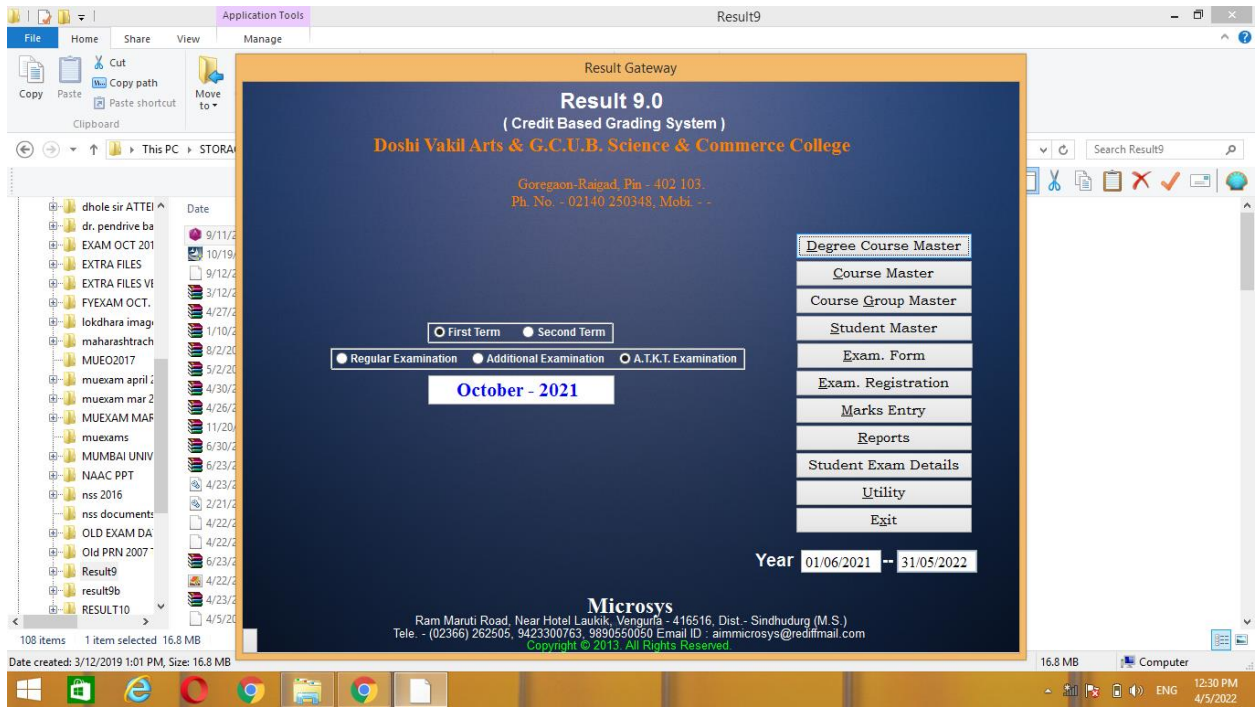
Application Tools
Result9
File Home Share View Manage
Cut
Copy path
Copy Paste Paste shortcut Move to
Clipboard
This PC › STORA
Search Result9

dhole sir ATTE
dr. pendrive ba
EXAM OCT 201
EXTRA FILES
EXTRA FILES VI
FYEXAM OCT.
lokdhara imag
maharashtrach
MUEO2017
muexam april
muexam mar 2
MUEXAM MAR
muexams
MUMBAI UNIV
NAAC PPT
nss 2016
nss document
OLD EXAM DA
Old PRN 2007
Result9
result9b
RESULT10

Date
9/11/2
10/19/
9/12/2
3/12/2
4/27/2
1/10/2
8/2/20
5/2/20
4/30/2
4/26/2
11/20/
6/30/2
6/23/2
4/23/2
2/21/2
4/22/2
4/22/2
6/23/2
4/22/2
4/23/2
4/5/20

108 items 1 item selected 16.8 MB
Date created: 3/12/2019 1:01 PM, Size: 16.8 MB
16.8 MB Computer

Result Gateway
Result 9.0
( Credit Based Grading System )
Doshi Vakil Arts & G.C.U.B. Science & Commerce College
Goregaon-Raigad, Pin - 402 103.
Ph. No. - 02140 250348, Mobi. - -

First Term Second Term
Regular Examination Additional Examination A.T.K.T. Examination
October - 2021

Degree Course Master
Course Master
Course Group Master
Student Master
Exam. Form
Exam. Registration
Marks Entry
Reports
Student Exam Details
Utility
Exit

Year 01/06/2021 -- 31/05/2022

Microsys
Ram Maruti Road, Near Hotel Laukik, Vengurla - 416516, Dist.- Sindhudurg (M.S.)
Tele. - (02366) 262505, 9423300763, 9890550050 Email ID : aimmicrosys@rediffmail.com
Copyright © 2013. All Rights Reserved.

ENG 12:30 PM 4/5/2022